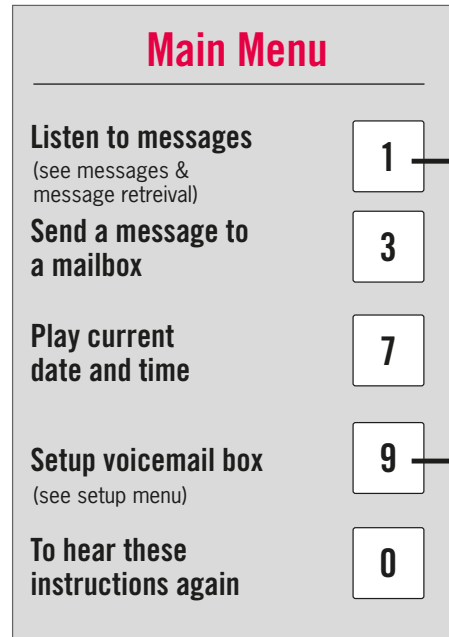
Main Menu

Listen to messages
(see messages & message retreival)
1

Send a message to a mailbox
3

Play current date and time
7

Setup voicemail box
(see setup menu)
9

To hear these instructions again
0